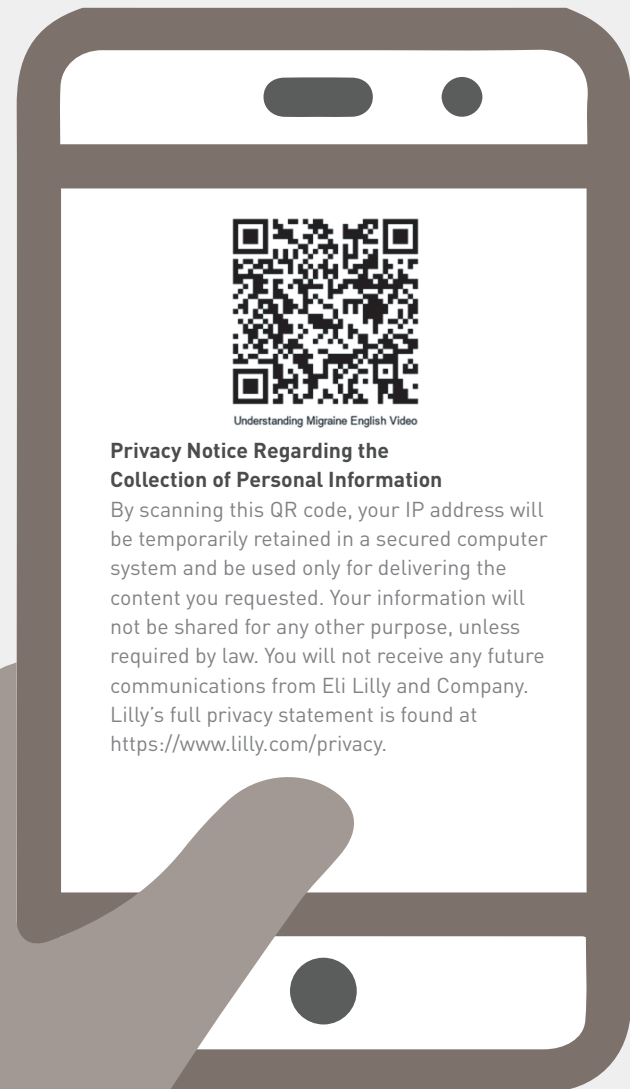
Understanding Migraine English Video

**Privacy Notice Regarding the Collection of Personal Information**

By scanning this QR code, your IP address will be temporarily retained in a secured computer system and be used only for delivering the content you requested. Your information will not be shared for any other purpose, unless required by law. You will not receive any future communications from Eli Lilly and Company. Lilly's full privacy statement is found at https://www.lilly.com/privacy.